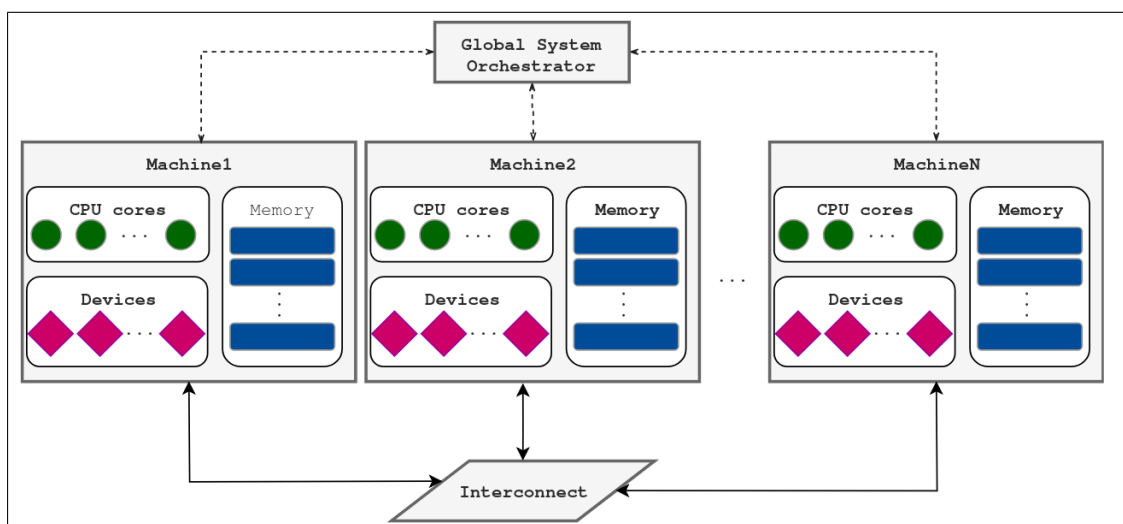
Global System Orchestrator

Machine1

CPU cores

...

Memory

.
.
.

Devices

...

Machine2

CPU cores

...

Memory

.
.
.

Devices

...

...

MachineN

CPU cores

...

Memory

.
.
.

Devices

...

Interconnect